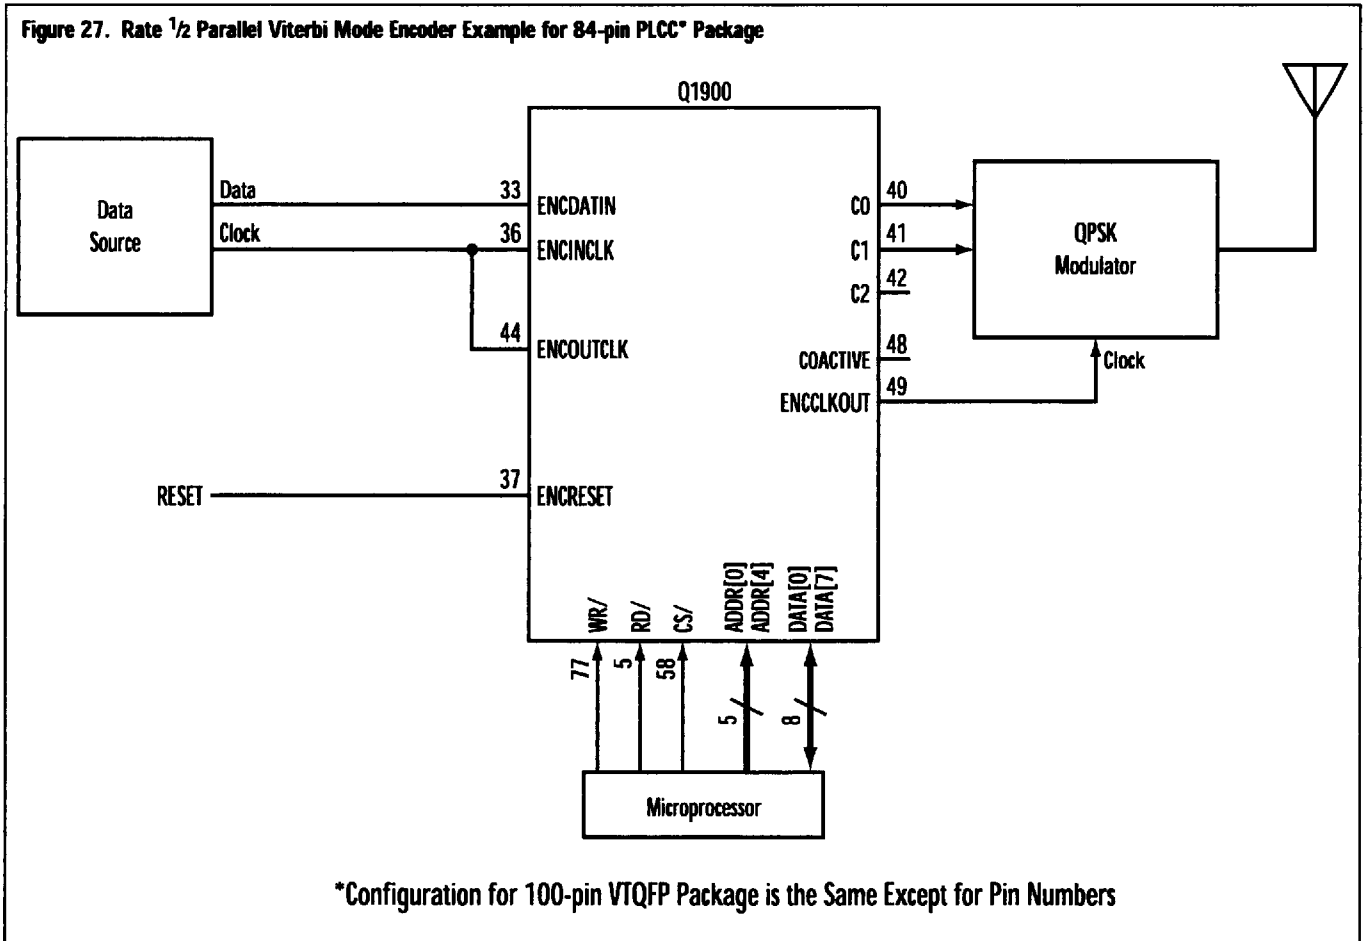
Figure 27. Rate $^1/_2$ Parallel Viterbi Mode Encoder Example for 84-pin PLCC* Package

Q1900

Data Source

Data

Clock

33 ENCDATIN

36 ENCINCLK

44 ENCOUTCLK

RESET

37 ENCRESET

C0 40

C1 41

C2 42

COACTIVE 48

ENCCLKOUT 49

QPSK Modulator

Clock

WR/ RD/ CS/ ADDR[0] ADDR[4] DATA[0] DATA[7]

77 5 58 5 8

Microprocessor

*Configuration for 100-pin VTQFP Package is the Same Except for Pin Numbers